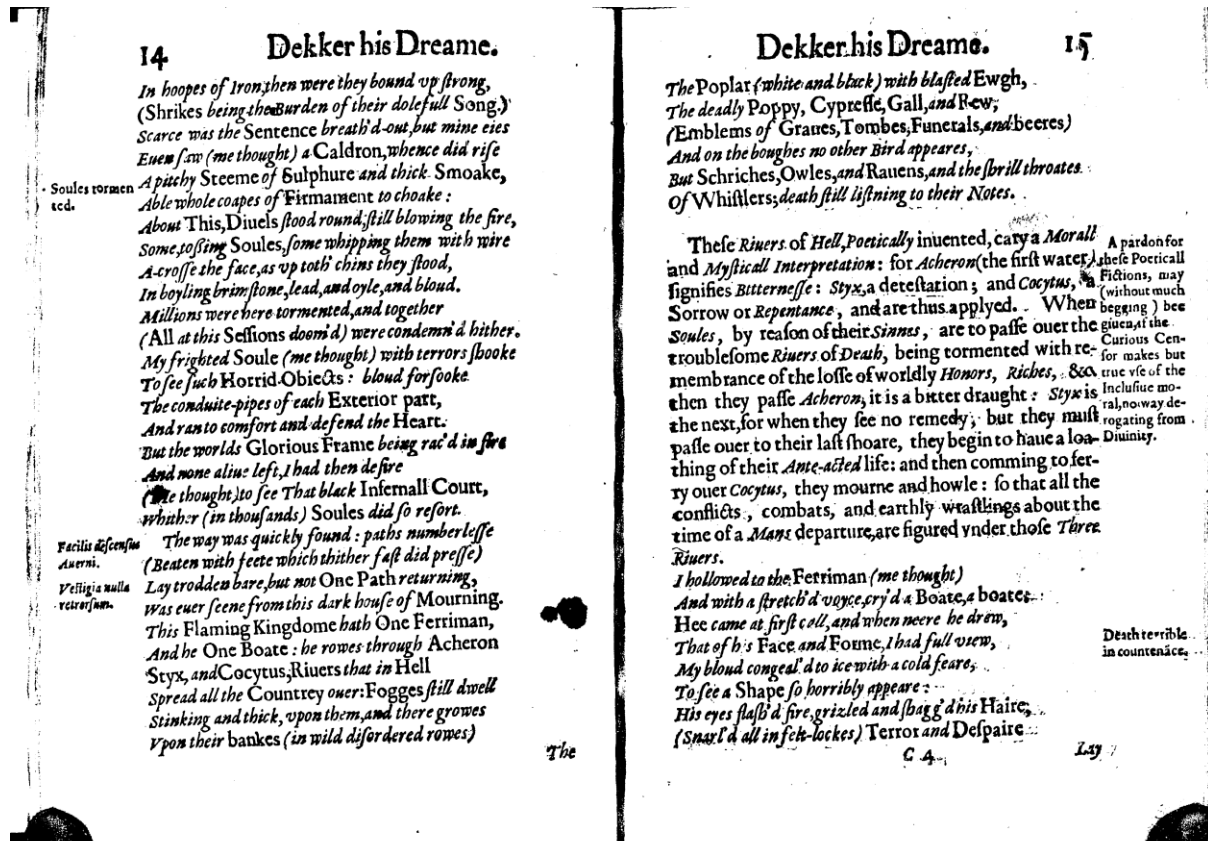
14 Dekker his Dreame.

In hoopes of Iron,then were they bound vp strong,
(Shrikes being the Burden of their dolefull Song.)
Scarce was the Sentence breath'd-out,but mine eies
Euen saw (me thought) a Caldron,whence did rise
A pitchy Steeme of Sulphure and thick Smoake,
Able whole coapes of Firmament to choake:
About This,Diuels stood round,still blowing the fire,
Some,tossing Soules,some whipping them with wire
A-crosse the face,as vp toth' chins they stood,
In boyling brimstone,lead,and oyle,and bloud.
Millions were here tormented,and together
(All at this Sessions doom'd) were condemn'd hither.
My frighted Soule (me thought) with terrors shooke
To see such Horrid Obiects: bloud forsooke
The conduite-pipes of each Exterior part,
And ran to comfort and defend the Heart.
But the worlds Glorious Frame being rac'd in fire
And none aliue left,I had then desire
(Me thought)to see That black Infernall Court,
whither (in thousands) Soules did so resort.
The way was quickly found: paths numberlesse
(Beaten with feete which thither fast did presse)
Lay trodden bare,but not One Path returning,
Was euer seene from this dark house of Mourning.
This Flaming Kingdome hath One Ferriman,
And he One Boate: he rowes through Acheron
Styx, and Cocytus,Riuers that in Hell
Spread all the Countrey ouer:Fogges still dwell
Stinking and thick, vpon them,and there growes
Vpon their bankes (in wild disordered rowes)

The

Soules tormented.

Facilis descensus Auerni.

Vestigia nulla retrorsum.

Dekker his Dreame. 15

The Poplar (white and black) with blasted Ewgh,
The deadly Poppy, Cypresse, Gall,and Rew,
(Emblems of Graues,Tombes,Funerals,and Beeres)
And on the boughes no other Bird appeares,
But Schriches,Owles,and Rauens,and the shrill throates
Of Whistlers;death still listning to their Notes.

These Riuers of Hell,Poetically inuented, cary a Morall and Mysticall Interpretation: for Acheron(the first water,) signifies Bitternesse: Styx,a detestation; and Cocytus, Sorrow or Repentance, and are thus applyed. When Soules, by reason of their Sinnes, are to passe ouer the troublesome Riuers of Death, being tormented with remembrance of the losse of worldly Honors, Riches, &c. then they passe Acheron, it is a bitter draught: Styx is the next,for when they see no remedy, but they must passe ouer to their last shoare, they begin to haue a loathing of their Ante-acted life: and then comming to ferry ouer Cocytus, they mourne and howle: so that all the conflicts, combats, and earthly wrastlings about the time of a Mans departure,are figured vnder those Three Riuers.

A pardon for these Poeticall Fictions, may (without much begging) bee giuen,if the Curious Censor makes but true vse of the Inclusiue morall,no way derogating from Diuinity.

I hollowed to the Ferriman (me thought)
And with a stretch'd voyce,cry'd a Boate,a boate:
Hee came at first call,and when neere he drew,
That of h's Face and Forme,I had full view,
My bloud congeal'd to ice with a cold feare,
To see a Shape so horribly appeare:
His eyes flash'd fire,grizled and shagg'd his Haire,
(Snarl'd all in felt-lockes) Terror and Despaire

Death terrible in countenace.

C 4 Lay